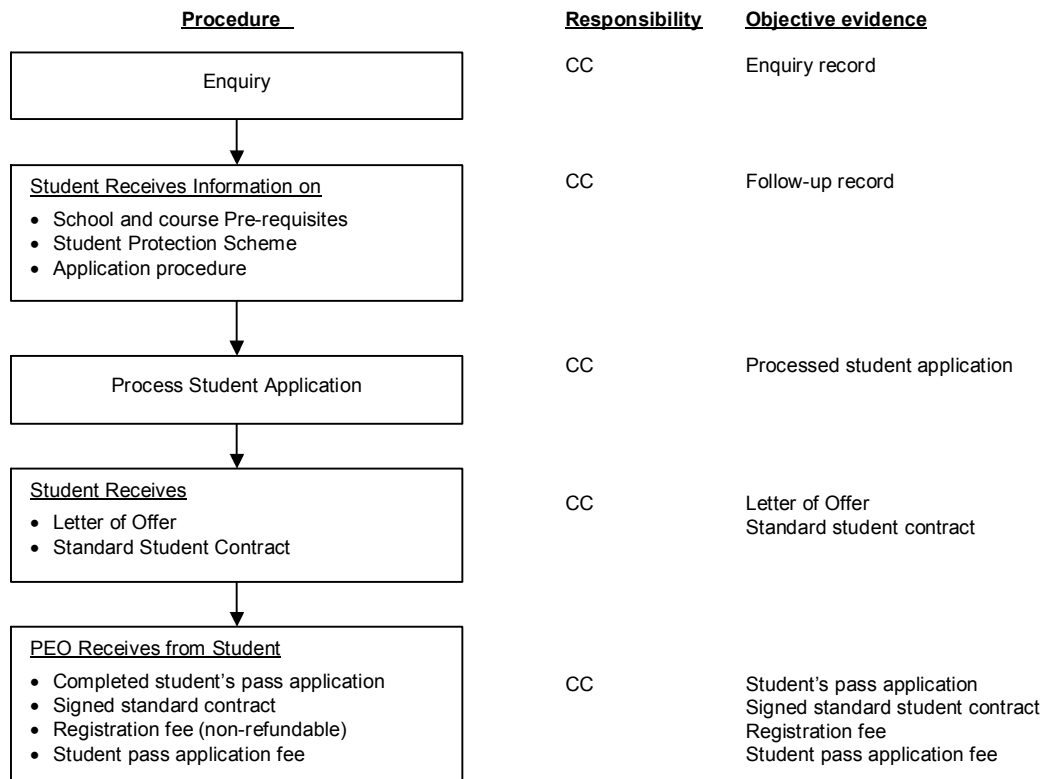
Procedure

Responsibility

Objective evidence

Enquiry

CC

Enquiry record

Student Receives Information on

- School and course Pre-requisites
- Student Protection Scheme
- Application procedure

CC

Follow-up record

Process Student Application

CC

Processed student application

Student Receives

- Letter of Offer
- Standard Student Contract

CC

Letter of Offer
Standard student contract

PEO Receives from Student

- Completed student's pass application
- Signed standard contract
- Registration fee (non-refundable)
- Student pass application fee

CC

Student's pass application
Signed standard student contract
Registration fee
Student pass application fee